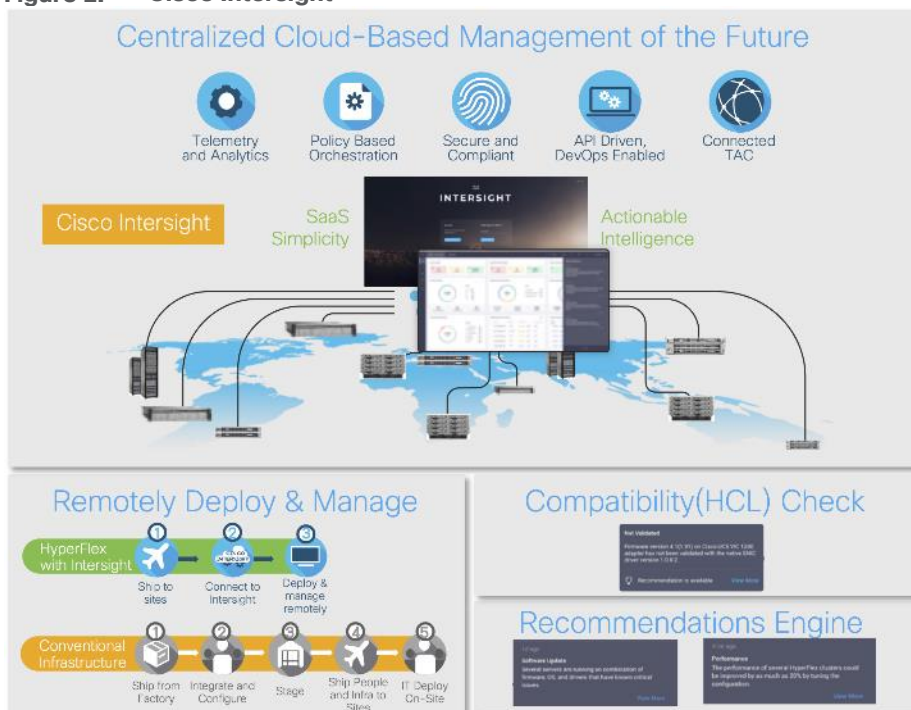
Figure 2. Cisco Intersight

Centralized Cloud-Based Management of the Future

Telemetry and Analytics

Policy Based Orchestration

Secure and Compliant

API Driven, DevOps Enabled

Connected TAC

Cisco Intersight

SaaS Simplicity

INTERSIGHT

Actionable Intelligence

Remotely Deploy & Manage

HyperFlex with Intersight

1 Ship to sites

2 Connect to Intersight

3 Deploy & manage remotely

Conventional Infrastructure

1 Ship from Factory

2 Integrate and Configure

3 Stage

4 Ship People and Infra to Sites

5 IT Deploy On-Site

Compatibility(HCL) Check

Not Validated

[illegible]

Recommendation is available

View More

Recommendations Engine

Software Update

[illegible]

Performance

The performance of several HyperFlex clusters could be improved by as much as 20% by tuning the configuration.

View More